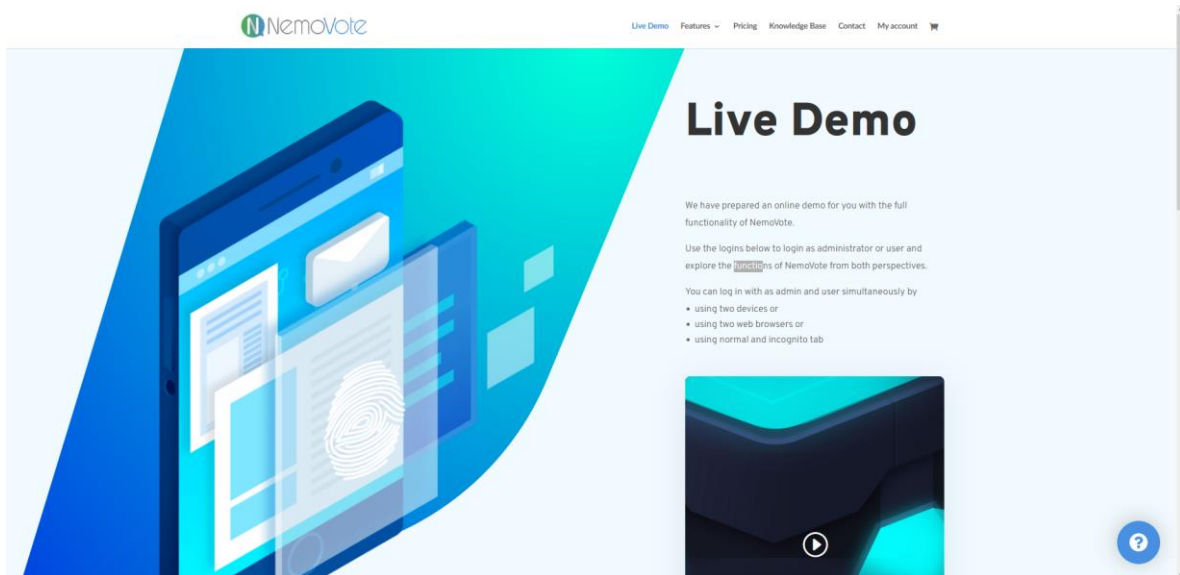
NemoVote

Live Demo Features Pricing Knowledge Base Contact My account

Live Demo

We have prepared an online demo for you with the full functionality of NemoVote.

Use the logins below to login as administrator or user and explore the functions of NemoVote from both perspectives.

You can log in with as admin and user simultaneously by
• using two devices or
• using two web browsers or
• using normal and incognito tab